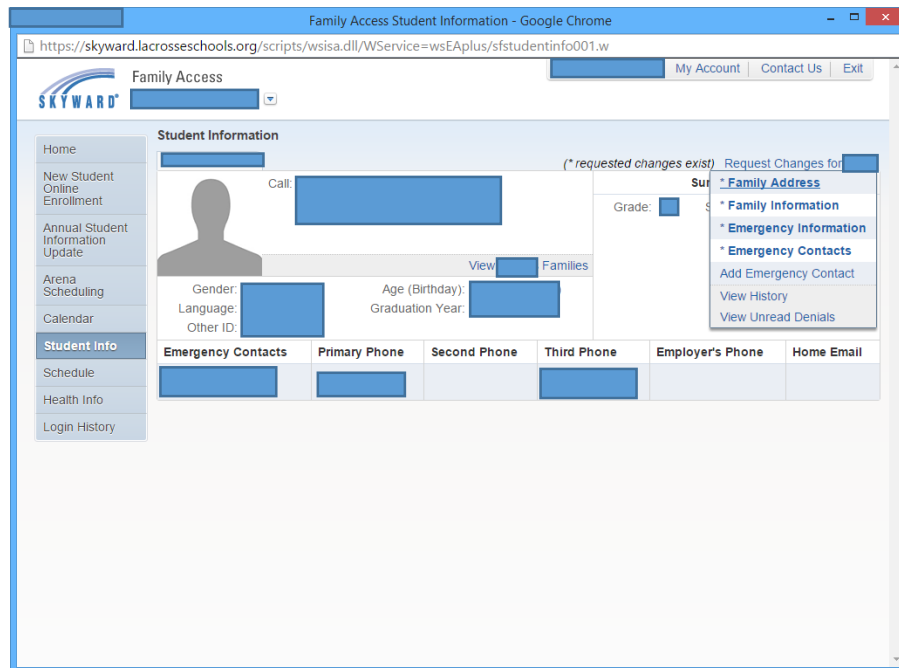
Family Access Student Information - Google Chrome

https://skyward.lacrosseschools.org/scripts/wsisa.dll/WService=wsEAplus/sfstudentinfo001.w

SKYWARD Family Access

My Account | Contact Us | Exit

Home
New Student Online Enrollment
Annual Student Information Update
Arena Scheduling
Calendar
Student Info
Schedule
Health Info
Login History

Student Information

(* requested changes exist) Request Changes for

* Family Address
* Family Information
* Emergency Information
* Emergency Contacts
Add Emergency Contact
View History
View Unread Denials

Call:

Sur

Grade:

View Families

Gender:
Language:
Other ID:

Age (Birthday):
Graduation Year:

| Emergency Contacts | Primary Phone | Second Phone | Third Phone | Employer's Phone | Home Email |
|---|---|---|---|---|---|
| | | | | | |